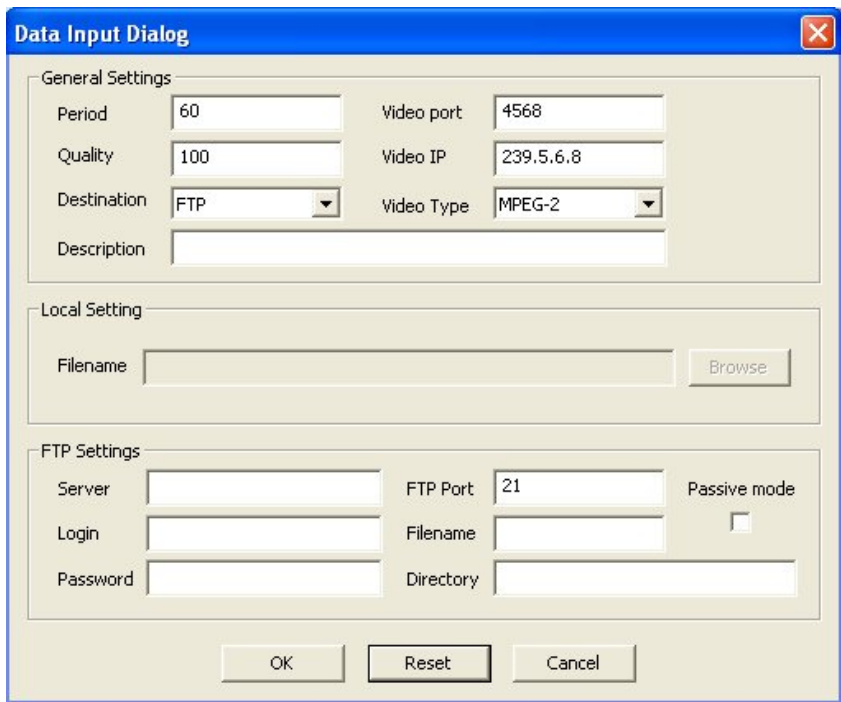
Data Input Dialog

General Settings

Period 60
Video port 4568
Quality 100
Video IP 239.5.6.8
Destination FTP
Video Type MPEG-2
Description

Local Setting

Filename
Browse

FTP Settings

Server
FTP Port 21
Passive mode
Login
Filename
Password
Directory

OK
Reset
Cancel